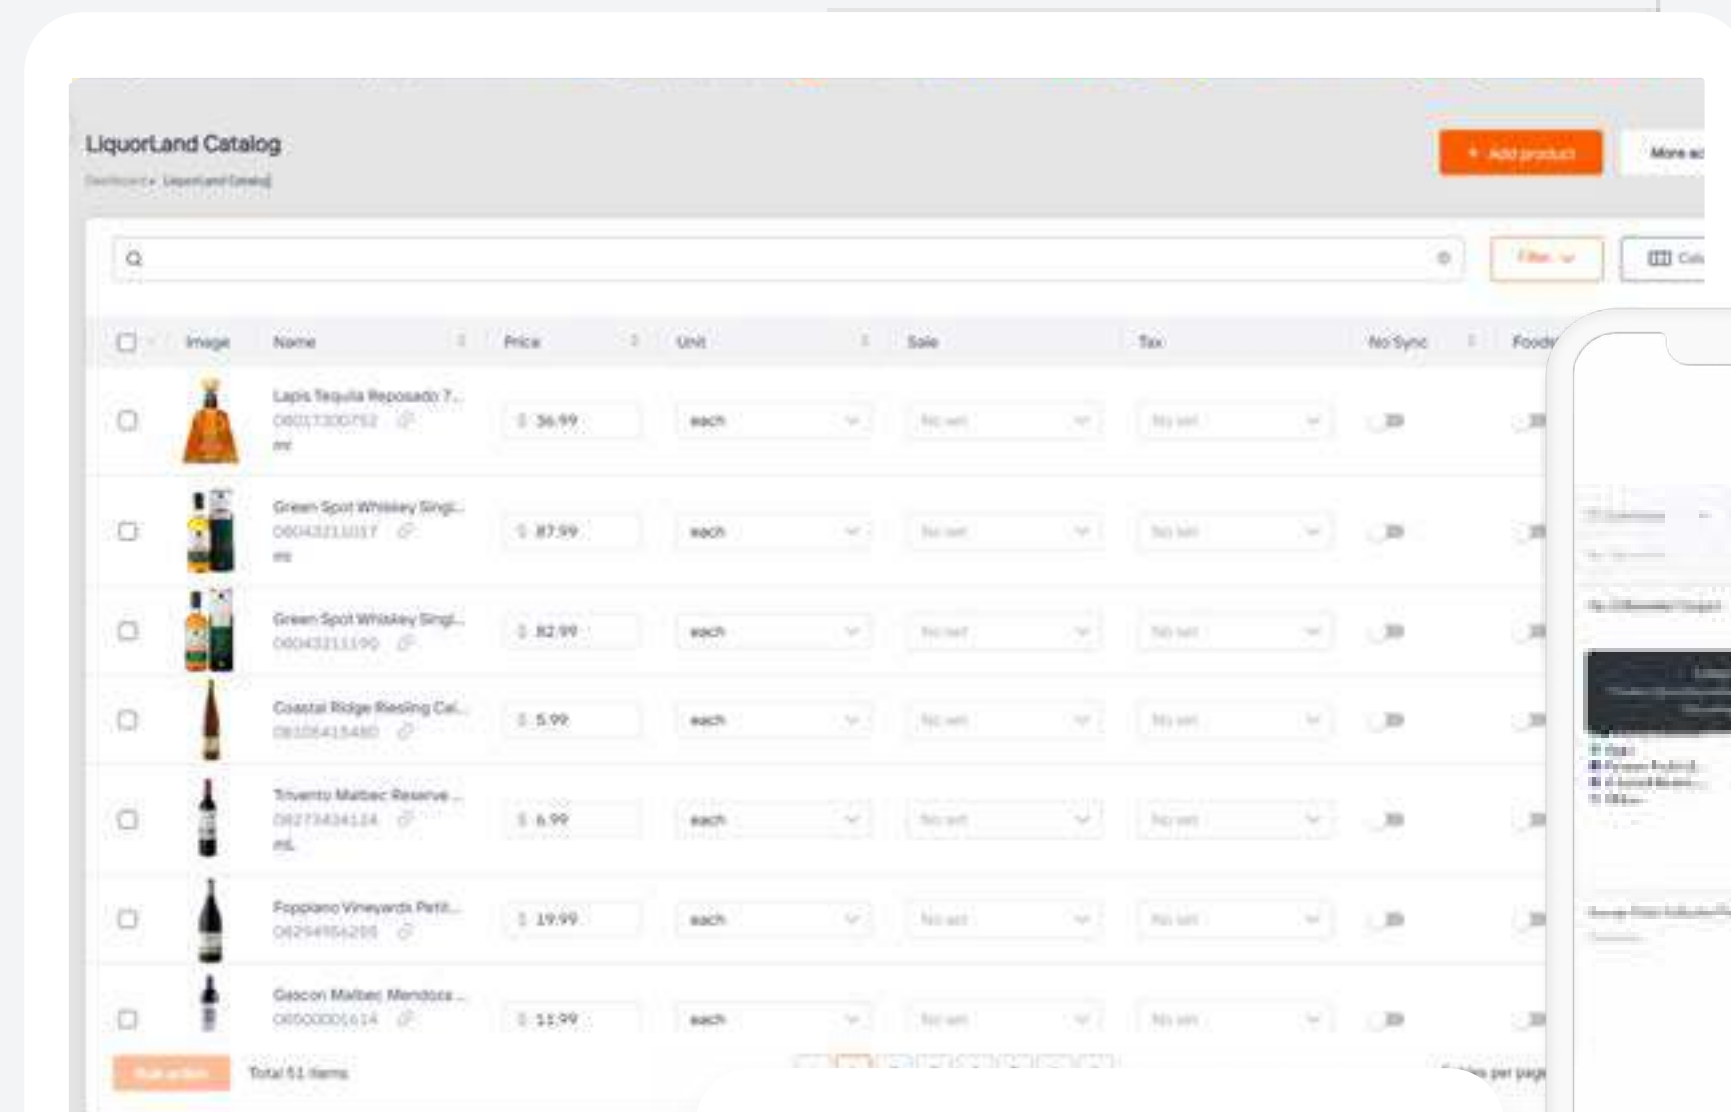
LiquorLand Catalog

Dashboard • LiquorLand Catalog

+ Add product

More ac

Filter

Co

| | Image | Name | Price | Unit | Sale | Tax | No Sync | Foods |
|---|---|---|---|---|---|---|---|---|
| | | Lapis Tequila Reposado 7... 080017300752 ml | $ 36.99 | each | No set | No set | | |
| | | Green Spot Whiskey Singl... 080432110017 ml | $ 87.99 | each | No set | No set | | |
| | | Green Spot Whiskey Singl... 080432111190 | $ 82.99 | each | No set | No set | | |
| | | Coastal Ridge Riesling Cal... 081056415480 | $ 5.99 | each | No set | No set | | |
| | | Trivento Malbec Reserve ... 082774434124 mL | $ 6.99 | each | No set | No set | | |
| | | Foppiano Vineyards Petit... 082949562205 | $ 19.99 | each | No set | No set | | |
| | | Gascon Malbec Mendoza ... 085000001614 | $ 11.99 | each | No set | No set | | |

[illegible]

Total 51 items

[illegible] per page